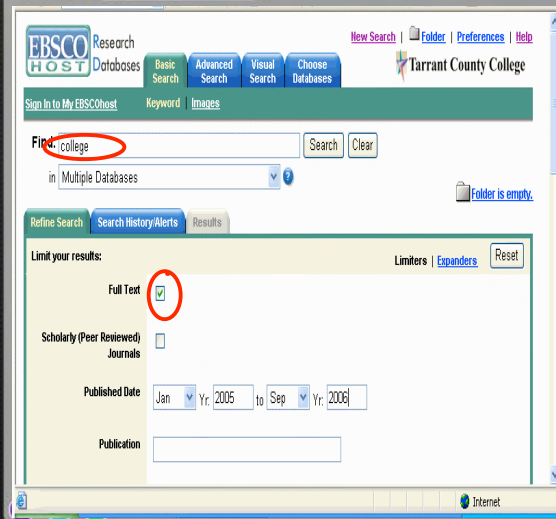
EBSCO HOST Research Databases

Basic Search | Advanced Search | Visual Search | Choose Databases

New Search | Folder | Preferences | Help

Tarrant County College

Sign In to My EBSCOhost | Keyword | Images

Find: college | Search | Clear

in Multiple Databases

Folder is empty.

Refine Search | Search History/Alerts | Results

Limit your results:

Limiters | Expanders | Reset

Full Text

Scholarly (Peer Reviewed) Journals

Published Date Jan Yr. 2005 to Sep Yr. 2006

Publication

Internet